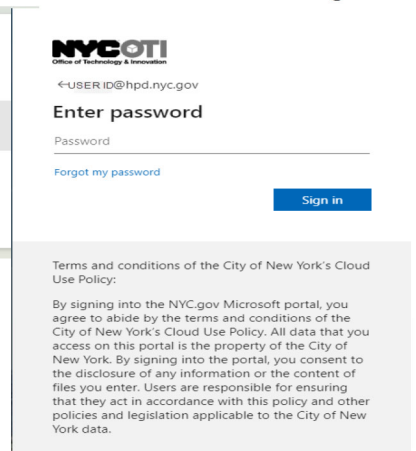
NYC OTI
Office of Technology & Innovation

←USER ID@hpd.nyc.gov

Enter password

Password

Forgot my password

Sign in

Terms and conditions of the City of New York's Cloud Use Policy:

By signing into the NYC.gov Microsoft portal, you agree to abide by the terms and conditions of the City of New York's Cloud Use Policy. All data that you access on this portal is the property of the City of New York. By signing into the portal, you consent to the disclosure of any information or the content of files you enter. Users are responsible for ensuring that they act in accordance with this policy and other policies and legislation applicable to the City of New York data.